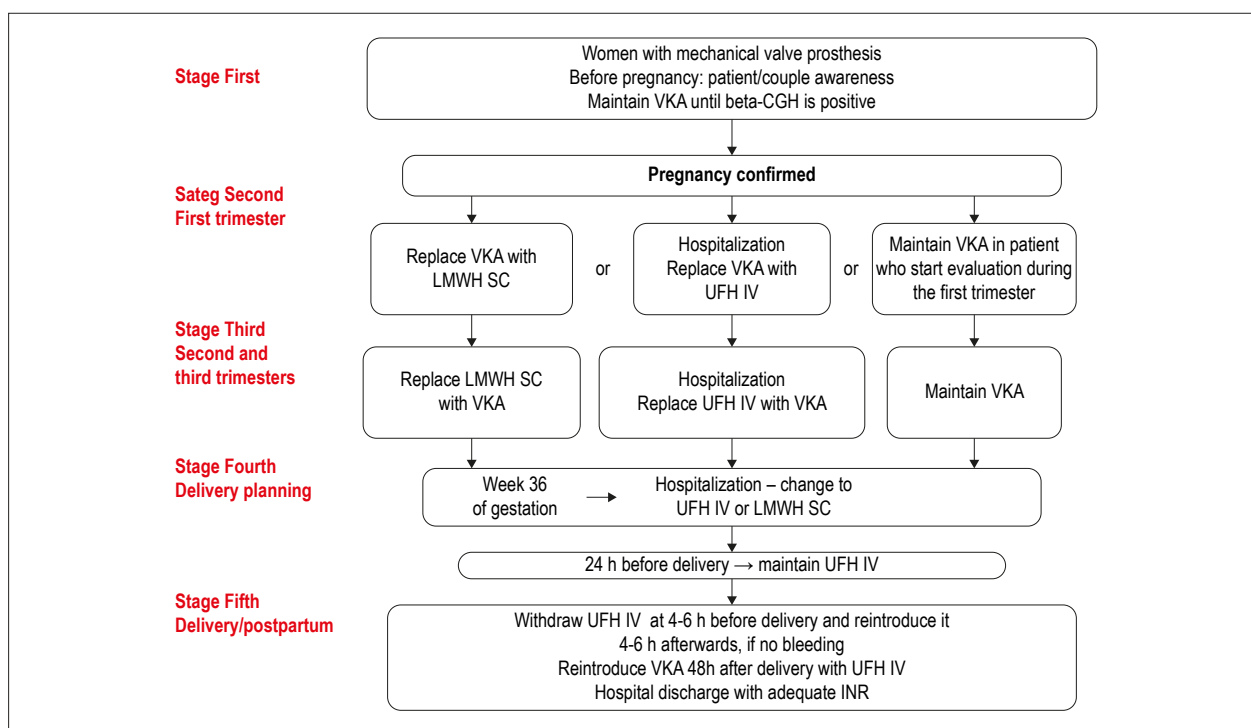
Stage First

Women with mechanical valve prosthesis
Before pregnancy: patient/couple awareness
Maintain VKA until beta-CGH is positive

Sateg Second
First trimester

Pregnancy confirmed

Replace VKA with LMWH SC

or

Hospitalization
Replace VKA with UFH IV

or

Maintain VKA in patient who start evaluation during the first trimester

Stage Third
Second and third trimesters

Replace LMWH SC with VKA

Hospitalization
Replace UFH IV with VKA

Maintain VKA

Stage Fourth
Delivery planning

Week 36 of gestation → Hospitalization – change to UFH IV or LMWH SC

24 h before delivery → maintain UFH IV

Stage Fifth
Delivery/postpartum

Withdraw UFH IV at 4-6 h before delivery and reintroduce it 4-6 h afterwards, if no bleeding
Reintroduce VKA 48h after delivery with UFH IV
Hospital discharge with adequate INR